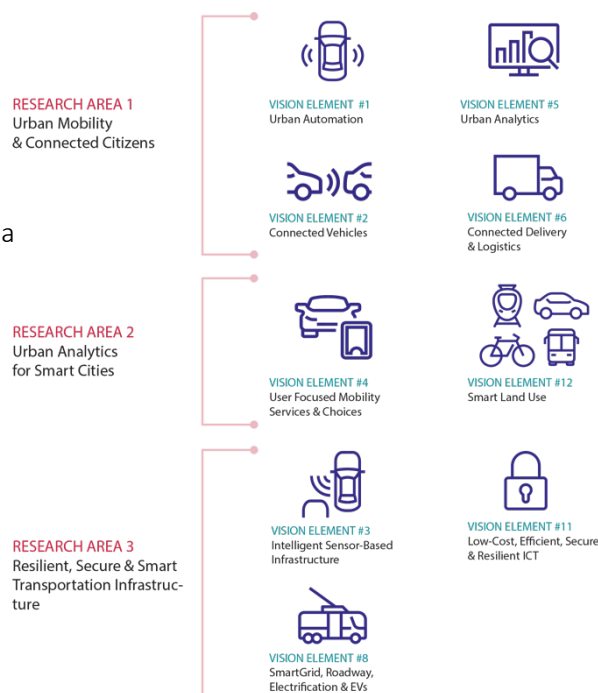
a

RESEARCH AREA 1
Urban Mobility & Connected Citizens

VISION ELEMENT #1
Urban Automation

VISION ELEMENT #5
Urban Analytics

VISION ELEMENT #2
Connected Vehicles

VISION ELEMENT #6
Connected Delivery & Logistics

RESEARCH AREA 2
Urban Analytics for Smart Cities

VISION ELEMENT #4
User Focused Mobility Services & Choices

VISION ELEMENT #12
Smart Land Use

RESEARCH AREA 3
Resilient, Secure & Smart Transportation Infrastructure

VISION ELEMENT #3
Intelligent Sensor-Based Infrastructure

VISION ELEMENT #11
Low-Cost, Efficient, Secure & Resilient ICT

VISION ELEMENT #8
SmartGrid, Roadway, Electrification & EVs